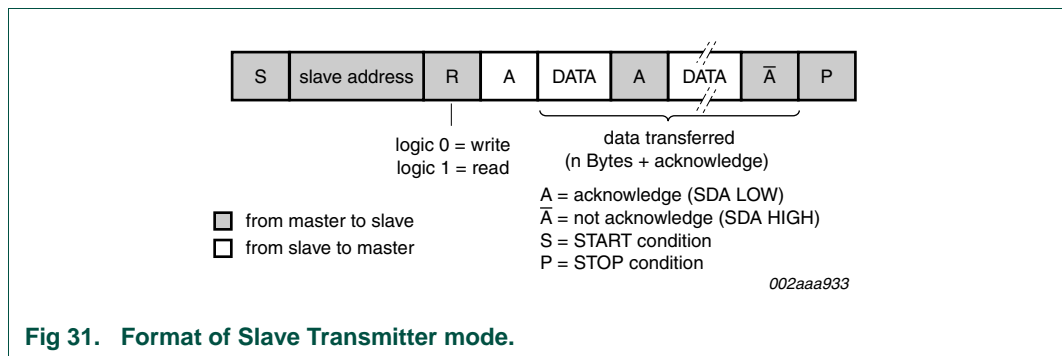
| S | slave address | R | A | DATA | A | DATA | $\overline{A}$ | P |
|---|---|---|---|---|---|---|---|---|

logic 0 = write
logic 1 = read

data transferred
(n Bytes + acknowledge)

A = acknowledge (SDA LOW)
$\overline{A}$ = not acknowledge (SDA HIGH)
S = START condition
P = STOP condition

from master to slave
from slave to master

002aaa933

Fig 31. Format of Slave Transmitter mode.